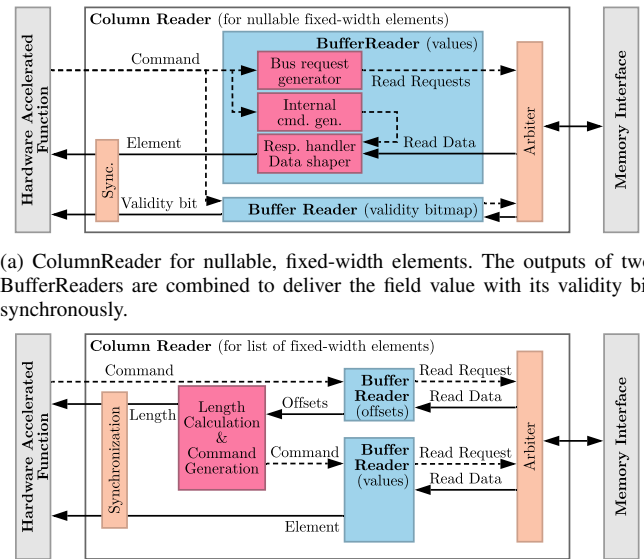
Hardware Accelerated Function

Column Reader (for nullable fixed-width elements)

BufferReader (values)

Command

Bus request generator

Read Requests

Internal cmd. gen.

Element

Resp. handler Data shaper

Read Data

Sync.

Validity bit

Buffer Reader (validity bitmap)

Arbiter

Memory Interface

(a) ColumnReader for nullable, fixed-width elements. The outputs of two BufferReaders are combined to deliver the field value with its validity bit synchronously.

Hardware Accelerated Function

Column Reader (for list of fixed-width elements)

Command

Buffer Reader (offsets)

Read Request

Read Data

Synchronization

Length

Length Calculation & Command Generation

Offsets

Command

Buffer Reader (values)

Read Request

Read Data

Element

Arbiter

Memory Interface